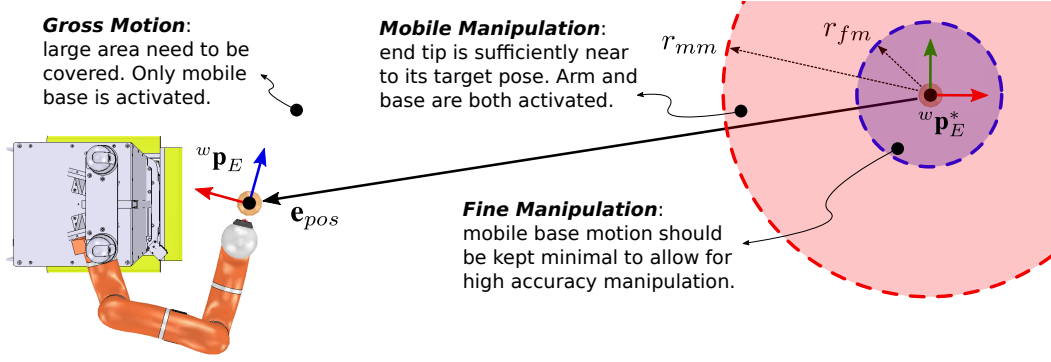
**Gross Motion**: large area need to be covered. Only mobile base is activated.

**Mobile Manipulation**: end tip is sufficiently near to its target pose. Arm and base are both activated.

$r_{mm}$

$r_{fm}$

${}^{w}\mathbf{p}_E$

$\mathbf{e}_{pos}$

${}^{w}\mathbf{p}_E^*$

**Fine Manipulation**: mobile base motion should be kept minimal to allow for high accuracy manipulation.